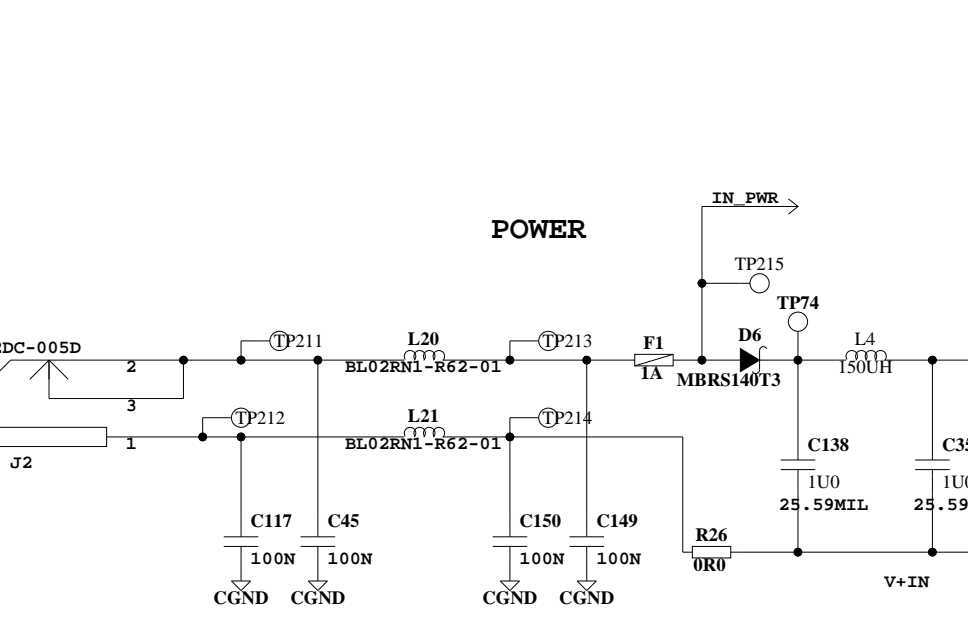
POWER

IN_PWR

TP215

TP74

DC-005D

2

3

1

J2

TP211

L20

BL02RN1-R62-01

TP213

F1

1A

D6

MBRS140T3

L4

150UH

TP212

L21

BL02RN1-R62-01

TP214

C138

1U0

25.59MIL

C35

1U0

25.59

C117

100N

CGND

C45

100N

CGND

C150

100N

CGND

C149

100N

CGND

R26

0R0

V+IN